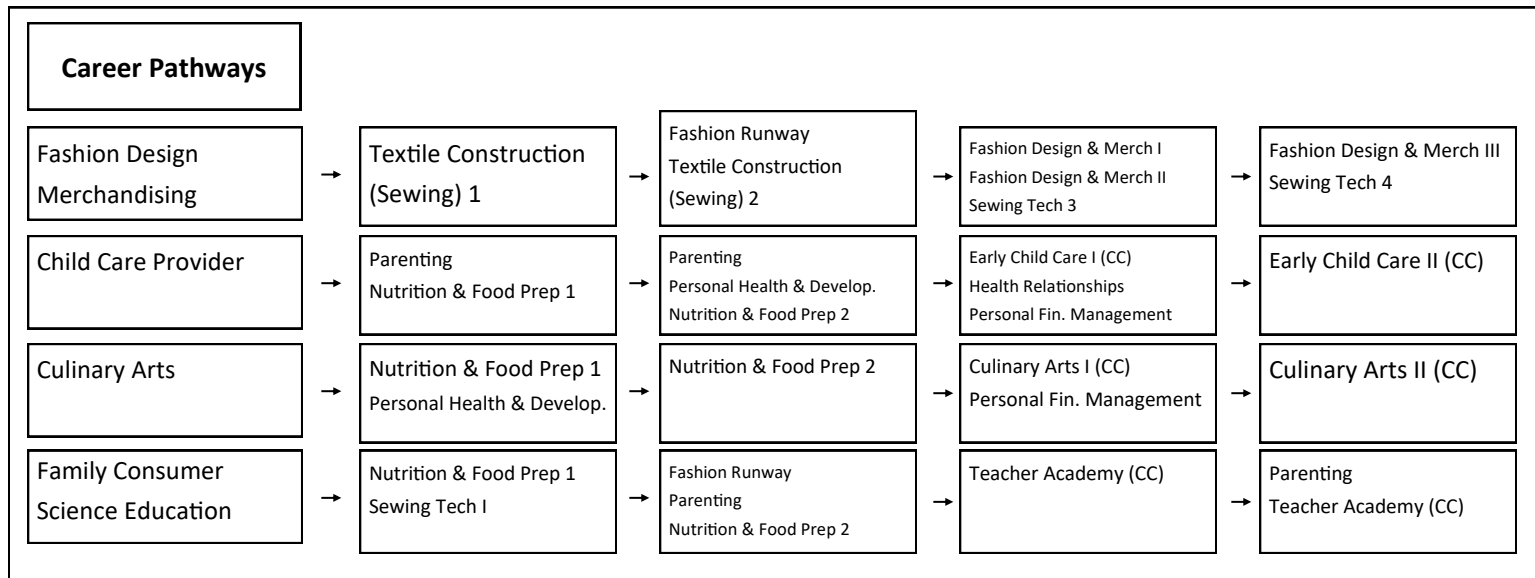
Career Pathways

| | | | | |
|---|---|---|---|---|
| Fashion Design Merchandising | Textile Construction (Sewing) 1 | Fashion Runway<br>Textile Construction (Sewing) 2 | Fashion Design & Merch I<br>Fashion Design & Merch II<br>Sewing Tech 3 | Fashion Design & Merch III<br>Sewing Tech 4 |
| Child Care Provider | Parenting<br>Nutrition & Food Prep 1 | Parenting<br>Personal Health & Develop.<br>Nutrition & Food Prep 2 | Early Child Care I (CC)<br>Health Relationships<br>Personal Fin. Management | Early Child Care II (CC) |
| Culinary Arts | Nutrition & Food Prep 1<br>Personal Health & Develop. | Nutrition & Food Prep 2 | Culinary Arts I (CC)<br>Personal Fin. Management | Culinary Arts II (CC) |
| Family Consumer Science Education | Nutrition & Food Prep 1<br>Sewing Tech I | Fashion Runway<br>Parenting<br>Nutrition & Food Prep 2 | Teacher Academy (CC) | Parenting<br>Teacher Academy (CC) |